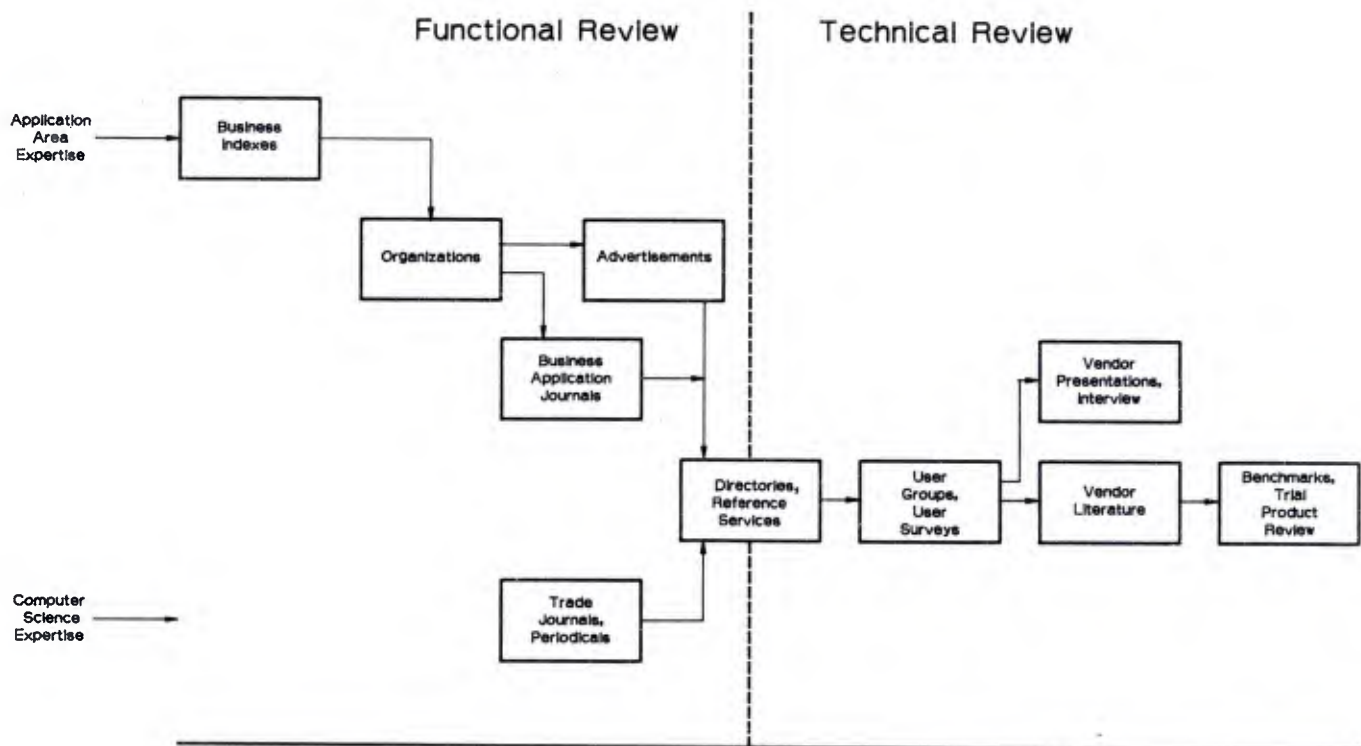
Functional Review

Technical Review

Application Area Expertise

Business Indexes

Organizations

Advertisements

Business Application Journals

Directories, Reference Services

User Groups, User Surveys

Vendor Presentations, Interview

Vendor Literature

Benchmarks, Trial Product Review

Computer Science Expertise

Trade Journals, Periodicals